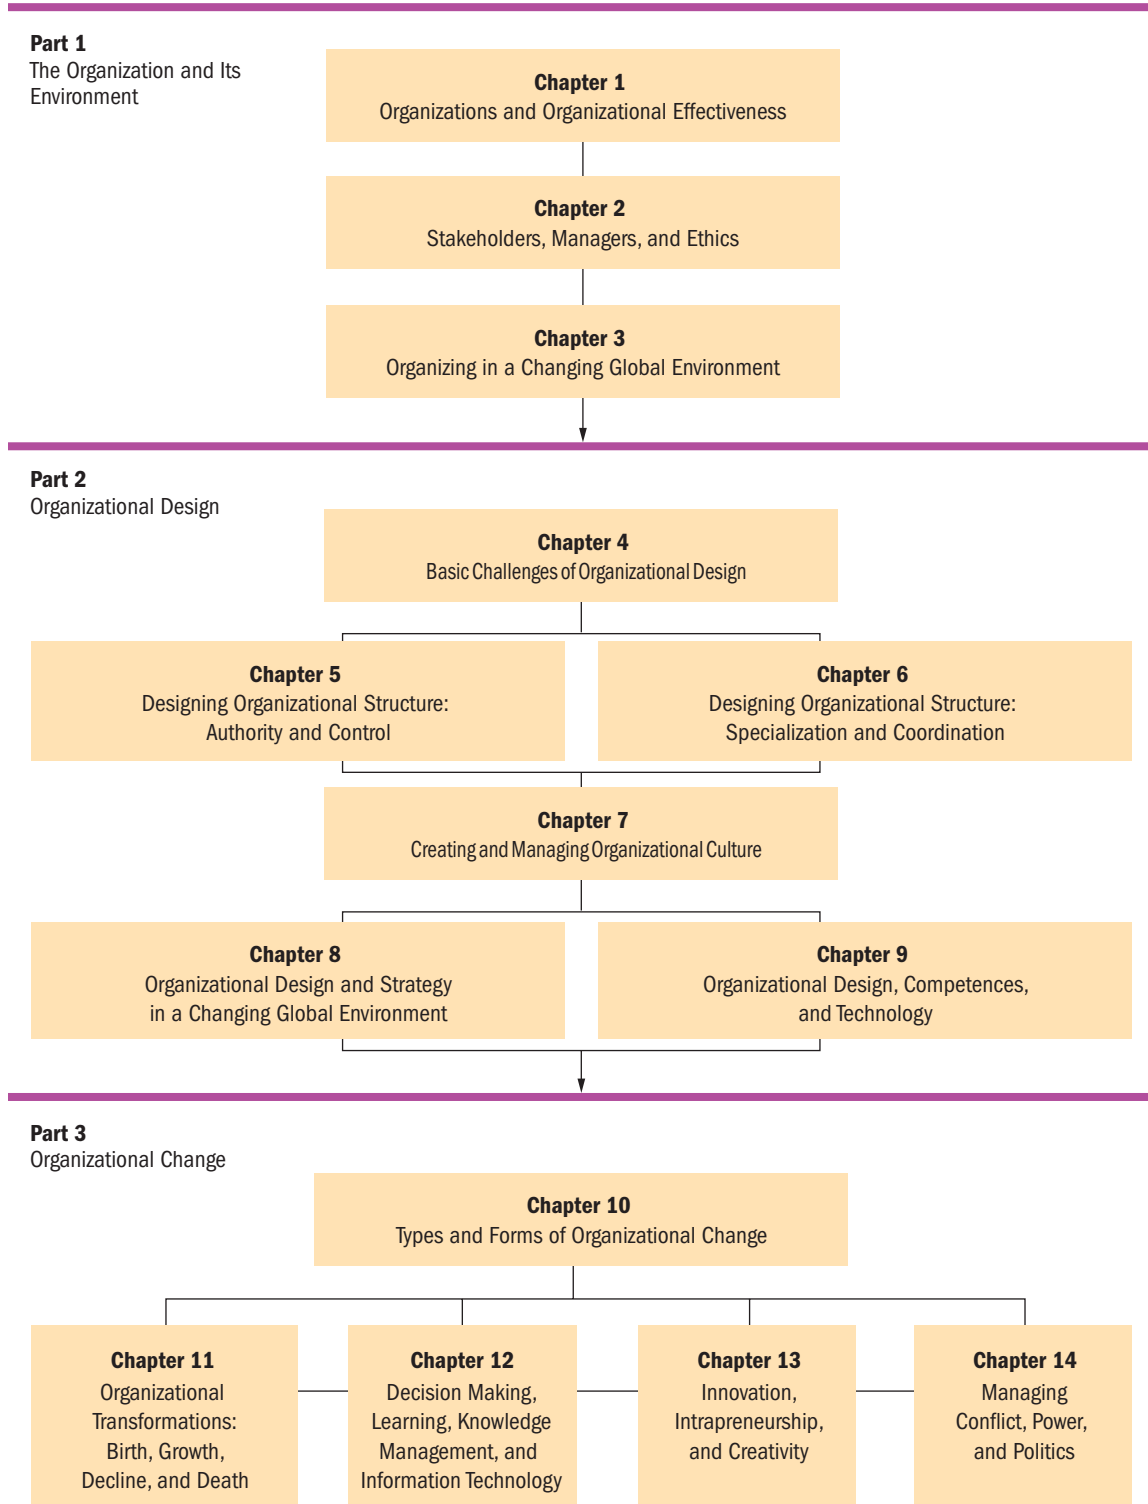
Part 1
The Organization and Its Environment

Chapter 1
Organizations and Organizational Effectiveness

Chapter 2
Stakeholders, Managers, and Ethics

Chapter 3
Organizing in a Changing Global Environment

Part 2
Organizational Design

Chapter 4
Basic Challenges of Organizational Design

Chapter 5
Designing Organizational Structure: Authority and Control

Chapter 6
Designing Organizational Structure: Specialization and Coordination

Chapter 7
Creating and Managing Organizational Culture

Chapter 8
Organizational Design and Strategy in a Changing Global Environment

Chapter 9
Organizational Design, Competences, and Technology

Part 3
Organizational Change

Chapter 10
Types and Forms of Organizational Change

Chapter 11
Organizational Transformations: Birth, Growth, Decline, and Death

Chapter 12
Decision Making, Learning, Knowledge Management, and Information Technology

Chapter 13
Innovation, Intrapreneurship, and Creativity

Chapter 14
Managing Conflict, Power, and Politics